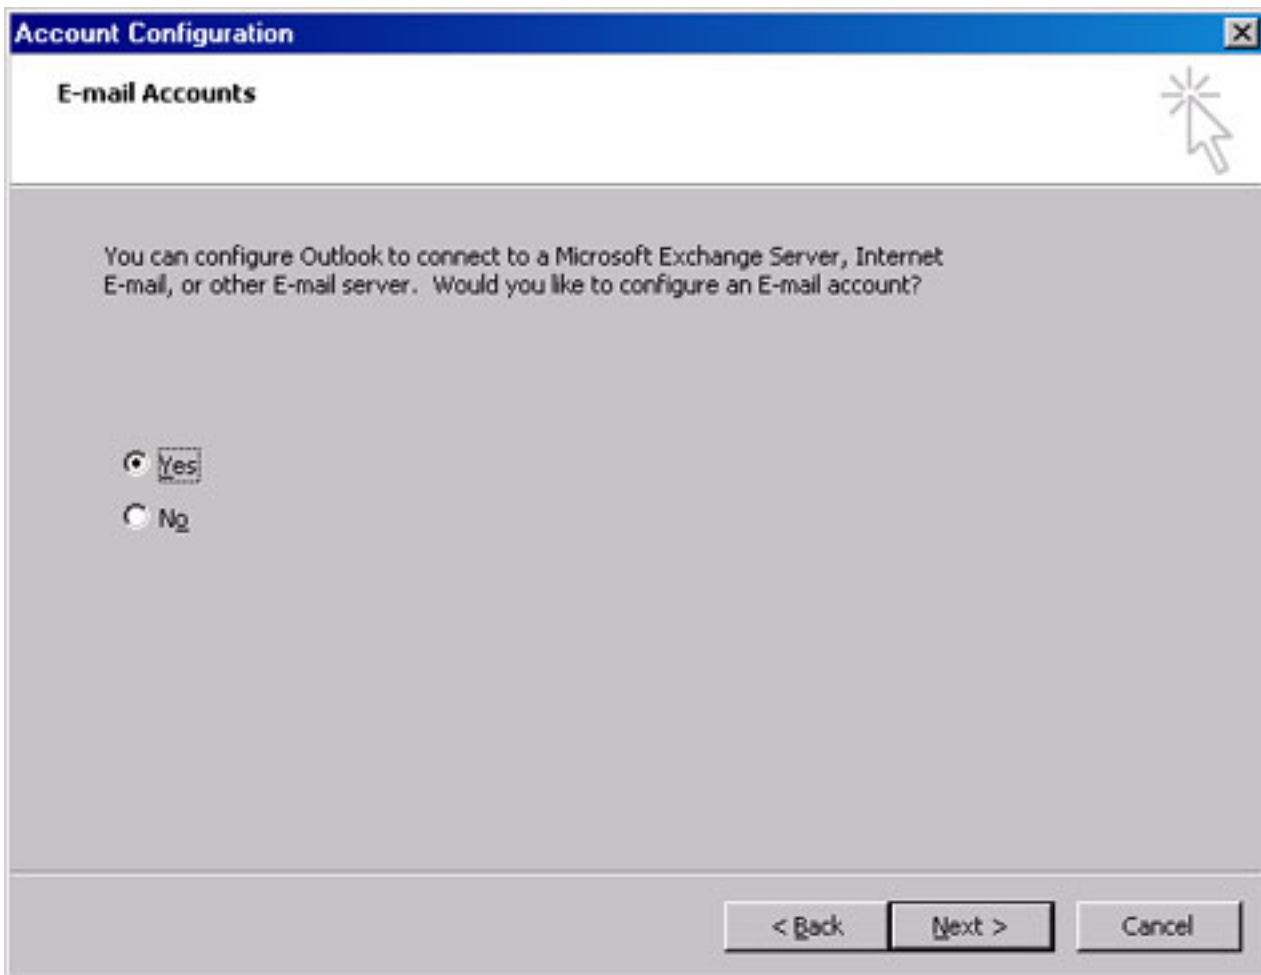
Account Configuration

E-mail Accounts

You can configure Outlook to connect to a Microsoft Exchange Server, Internet E-mail, or other E-mail server. Would you like to configure an E-mail account?

Yes

No

< Back

Next >

Cancel